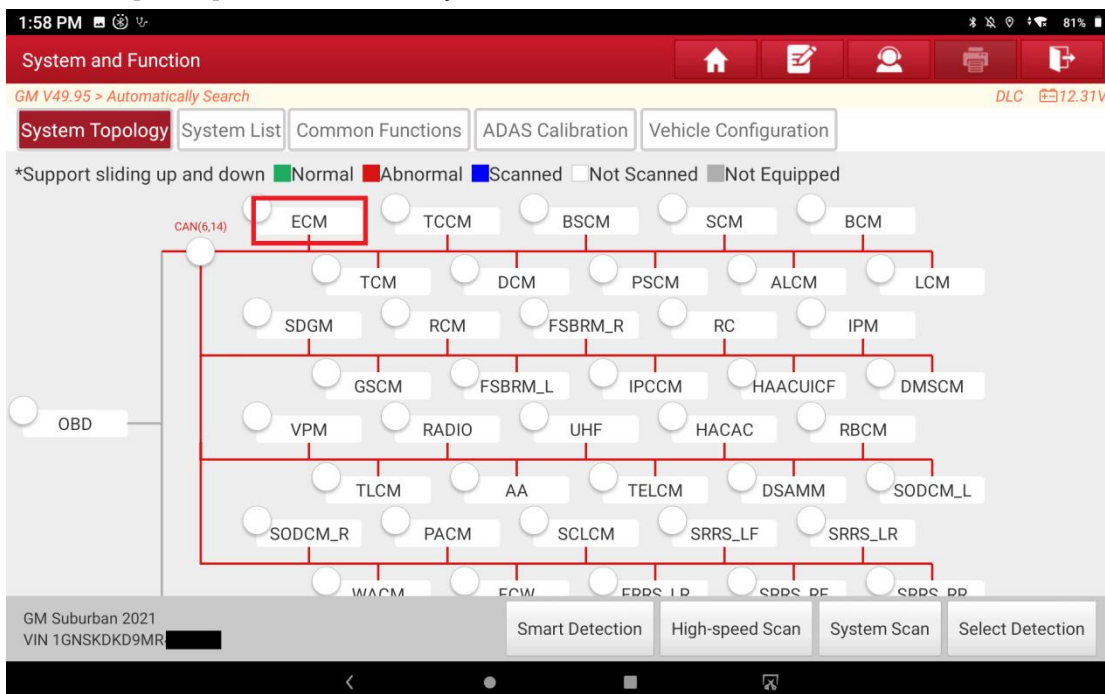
1:58 PM

81%

System and Function

GM V49.95 > Automatically Search

DLC 12.31V

System Topology | System List | Common Functions | ADAS Calibration | Vehicle Configuration

*Support sliding up and down Normal Abnormal Scanned Not Scanned Not Equipped

CAN(6,14)

ECM TCCM BSCM SCM BCM

TCM DCM PSCM ALCM LCM

SDGM RCM FSBRM_R RC IPM

GSCM FSBRM_L IPCCM HAACUICF DMSCM

OBD

VPM RADIO UHF HACAC RBCM

TLCM AA TELCM DSAMM SODCM_L

SODCM_R PACM SCLCM SRRS_LF SRRS_LR

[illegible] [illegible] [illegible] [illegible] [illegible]

GM Suburban 2021
VIN 1GNSKDKD9MR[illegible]

Smart Detection | High-speed Scan | System Scan | Select Detection